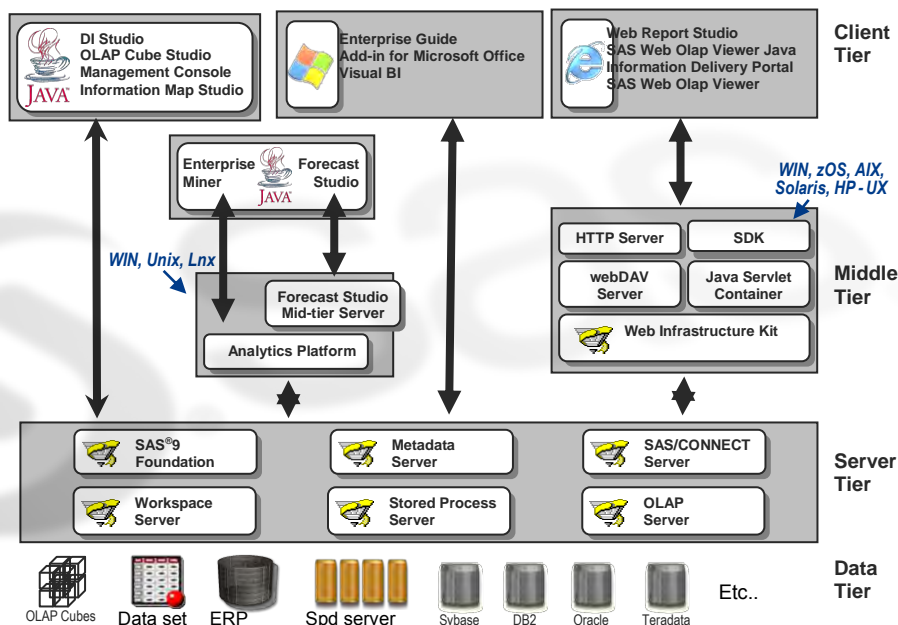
JAVA
DI Studio
OLAP Cube Studio
Management Console
Information Map Studio

Enterprise Guide
Add-in for Microsoft Office
Visual BI

Web Report Studio
SAS Web Olap Viewer Java
Information Delivery Portal
SAS Web Olap Viewer

Client Tier

Enterprise Miner
JAVA
Forecast Studio

WIN, zOS, AIX, Solaris, HP - UX

WIN, Unix, Lnx

Forecast Studio Mid-tier Server

Analytics Platform

HTTP Server
SDK
webDAV Server
Java Servlet Container
Web Infrastructure Kit

Middle Tier

SAS®9 Foundation
Metadata Server
SAS/CONNECT Server
Workspace Server
Stored Process Server
OLAP Server

Server Tier

OLAP Cubes
Data set
ERP
Spd server
Sybase
DB2
Oracle
Teradata
Etc..

Data Tier